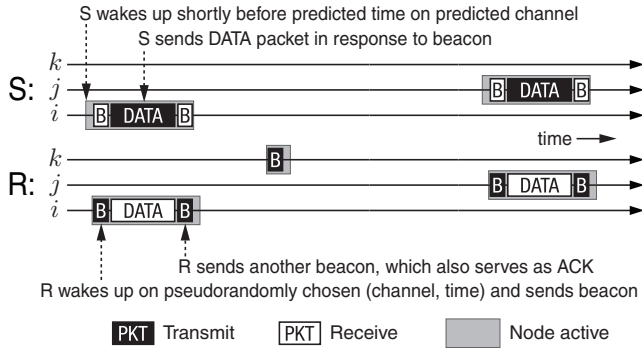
S wakes up shortly before predicted time on predicted channel
S sends DATA packet in response to beacon

S: $k$
$j$
$i$
B DATA B
B DATA B

time

R: $k$
$j$
$i$
B
B DATA B
B DATA B

R sends another beacon, which also serves as ACK
R wakes up on pseudorandomly chosen (channel, time) and sends beacon

PKT Transmit
PKT Receive
Node active